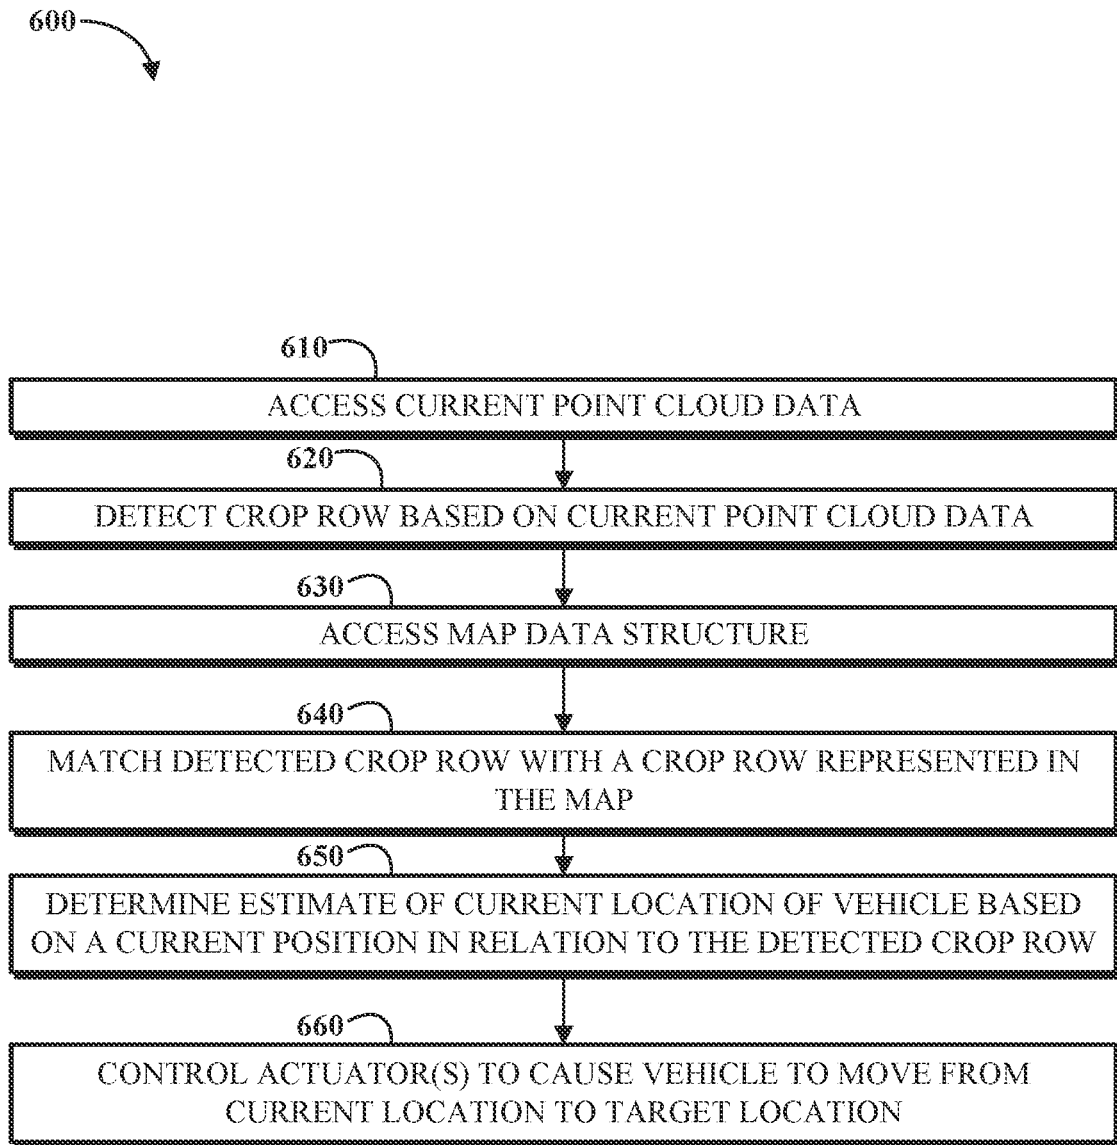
600

610

ACCESS CURRENT POINT CLOUD DATA

620

DETECT CROP ROW BASED ON CURRENT POINT CLOUD DATA

630

ACCESS MAP DATA STRUCTURE

640

MATCH DETECTED CROP ROW WITH A CROP ROW REPRESENTED IN THE MAP

650

DETERMINE ESTIMATE OF CURRENT LOCATION OF VEHICLE BASED ON A CURRENT POSITION IN RELATION TO THE DETECTED CROP ROW

660

CONTROL ACTUATOR(S) TO CAUSE VEHICLE TO MOVE FROM CURRENT LOCATION TO TARGET LOCATION